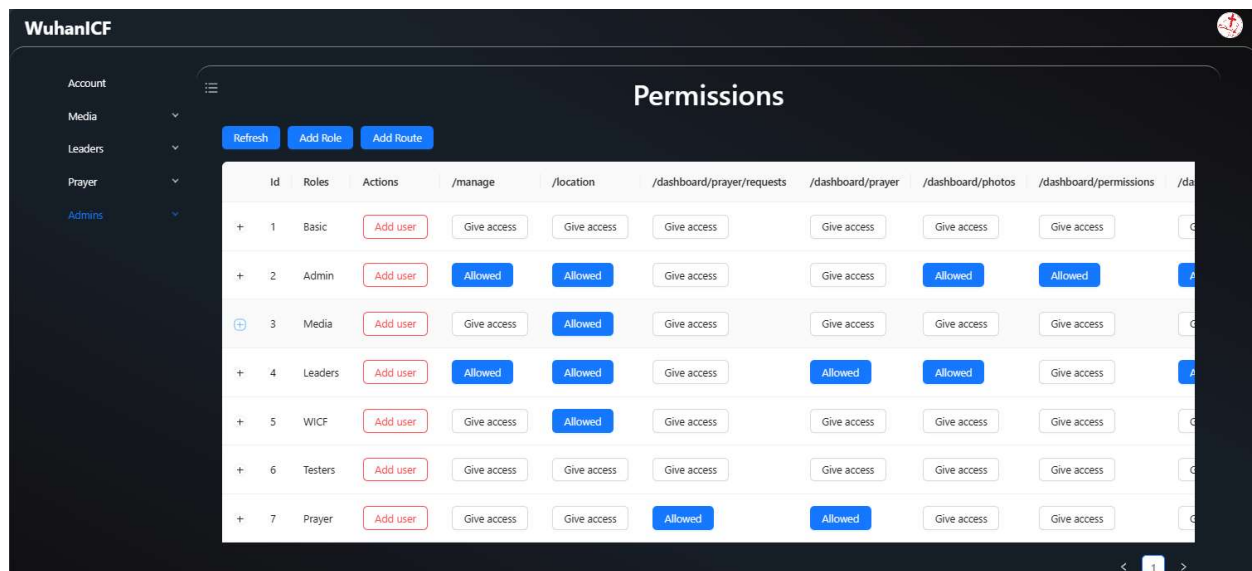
WuhanICF

Account
Media
Leaders
Prayer
Admins

Permissions

Refresh Add Role Add Route

| | Id | Roles | Actions | /manage | /location | /dashboard/prayer/requests | /dashboard/prayer | /dashboard/photos | /dashboard/permissions | /da |
|---|---|---|---|---|---|---|---|---|---|---|
| + | 1 | Basic | Add user | Give access | Give access | Give access | Give access | Give access | Give access | G |
| + | 2 | Admin | Add user | Allowed | Allowed | Give access | Give access | Allowed | Allowed | A |
| + | 3 | Media | Add user | Give access | Allowed | Give access | Give access | Give access | Give access | G |
| + | 4 | Leaders | Add user | Allowed | Allowed | Give access | Allowed | Allowed | Give access | A |
| + | 5 | WICF | Add user | Give access | Allowed | Give access | Give access | Give access | Give access | G |
| + | 6 | Testers | Add user | Give access | Give access | Give access | Give access | Give access | Give access | G |
| + | 7 | Prayer | Add user | Give access | Give access | Allowed | Allowed | Give access | Give access | G |

< 1 >